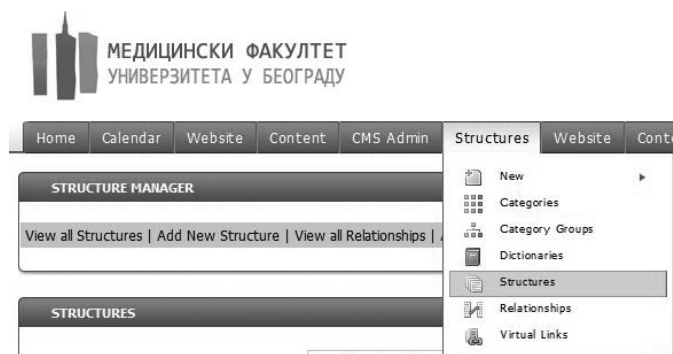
МЕДИЦИНСКИ ФАКУЛТЕТ
УНИВЕРЗИТЕТА У БЕОГРАДУ

Home | Calendar | Website | Content | CMS Admin | Structures | Website | Cont

STRUCTURE MANAGER

View all Structures | Add New Structure | View all Relationships |

STRUCTURES

New
Categories
Category Groups
Dictionaries
Structures
Relationships
Virtual Links